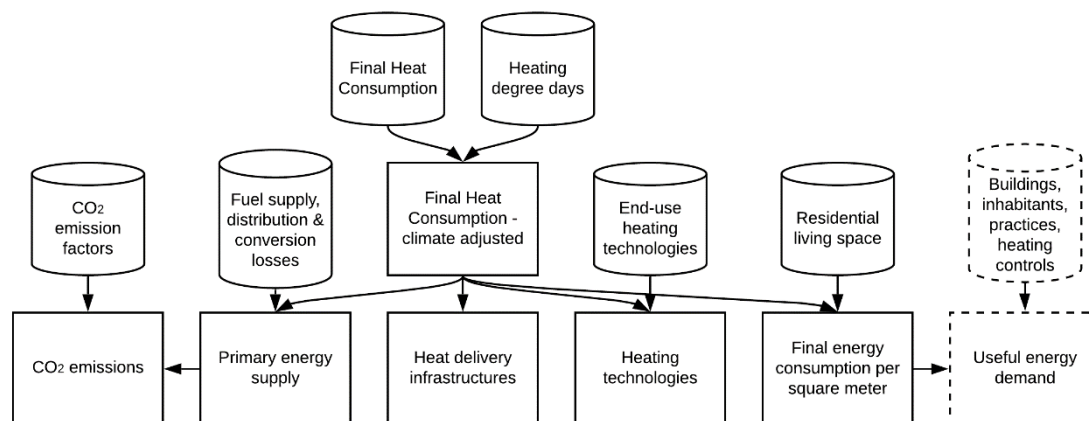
Final Heat Consumption

Heating degree days

$CO_2$ emission factors

Fuel supply, distribution & conversion losses

Final Heat Consumption - climate adjusted

End-use heating technologies

Residential living space

Buildings, inhabitants, practices, heating controls

$CO_2$ emissions

Primary energy supply

Heat delivery infrastructures

Heating technologies

Final energy consumption per square meter

Useful energy demand